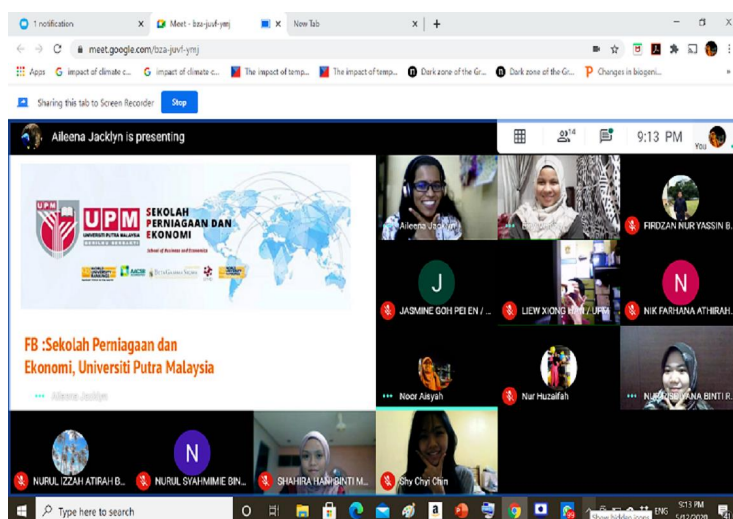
1 notification ×
Meet - bza-juvf-ymj ×
New Tab ×
+

meet.google.com/bza-juvf-ymj

Apps
impact of climate c...
impact of climate c...
The impact of temp...
The impact of temp...
Dark zone of the Gr...
Dark zone of the Gr...
Changes in biogeni...

Sharing this tab to Screen Recorder
Stop

Aileena Jacklyn is presenting

14

9:13 PM

You

UPM
UNIVERSITI PUTRA MALAYSIA
SEKOLAH PERNIAGAAN DAN EKONOMI
School of Business and Economics

FB :Sekolah Perniagaan dan Ekonomi, Universiti Putra Malaysia

Aileena Jacklyn

Aileena Jacklyn

FIRDZAN NUR YASSIN B...

J
JASMINE GOH PEI EN / ...

LIEW XIONG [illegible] / UPM

N
NIK FARHANA ATHIRAH...

Noor Aisyah

Nur Huzaifah

NUR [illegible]YANA BINTI R...

NURUL IZZAH ATIRAH B...

N
NURUL SYAHMIMIE BIN...

SHAHIRA HANI BINTI M...

Shy Chyi Chin

Type here to search

ENG
9:13 PM
5/12/2020
Show hidden icons